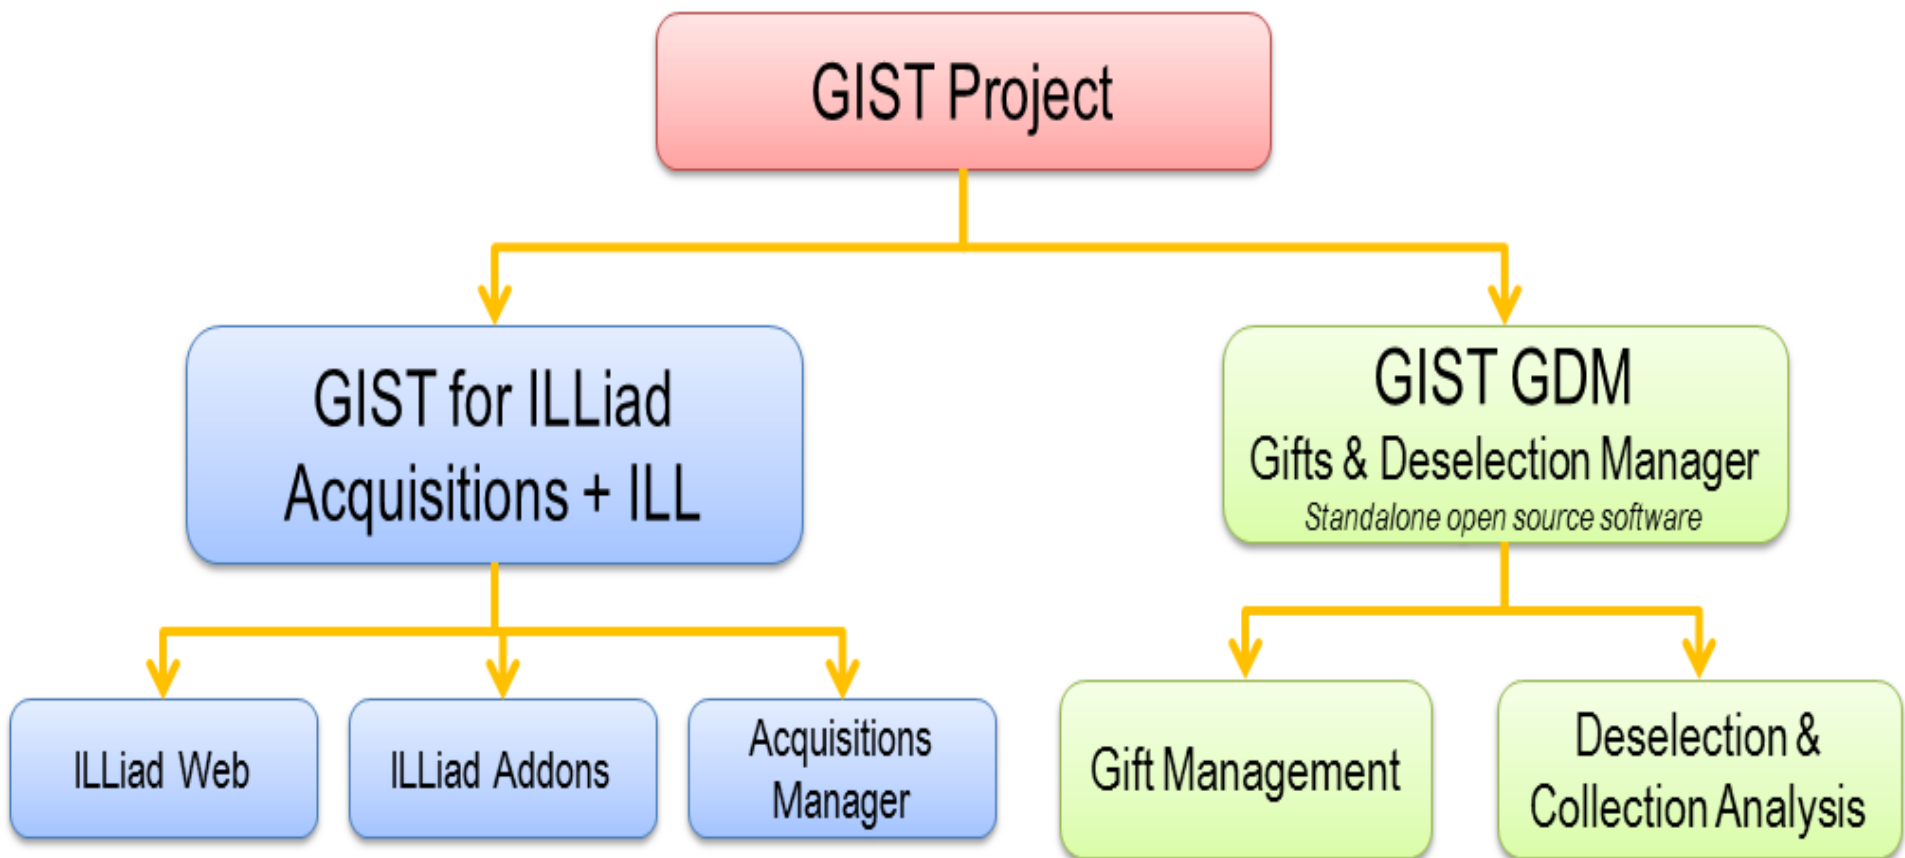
GIST Project

GIST for ILLiad
Acquisitions + ILL

GIST GDM
Gifts & Deselection Manager
Standalone open source software

ILLiad Web

ILLiad Addons

Acquisitions Manager

Gift Management

Deselection & Collection Analysis